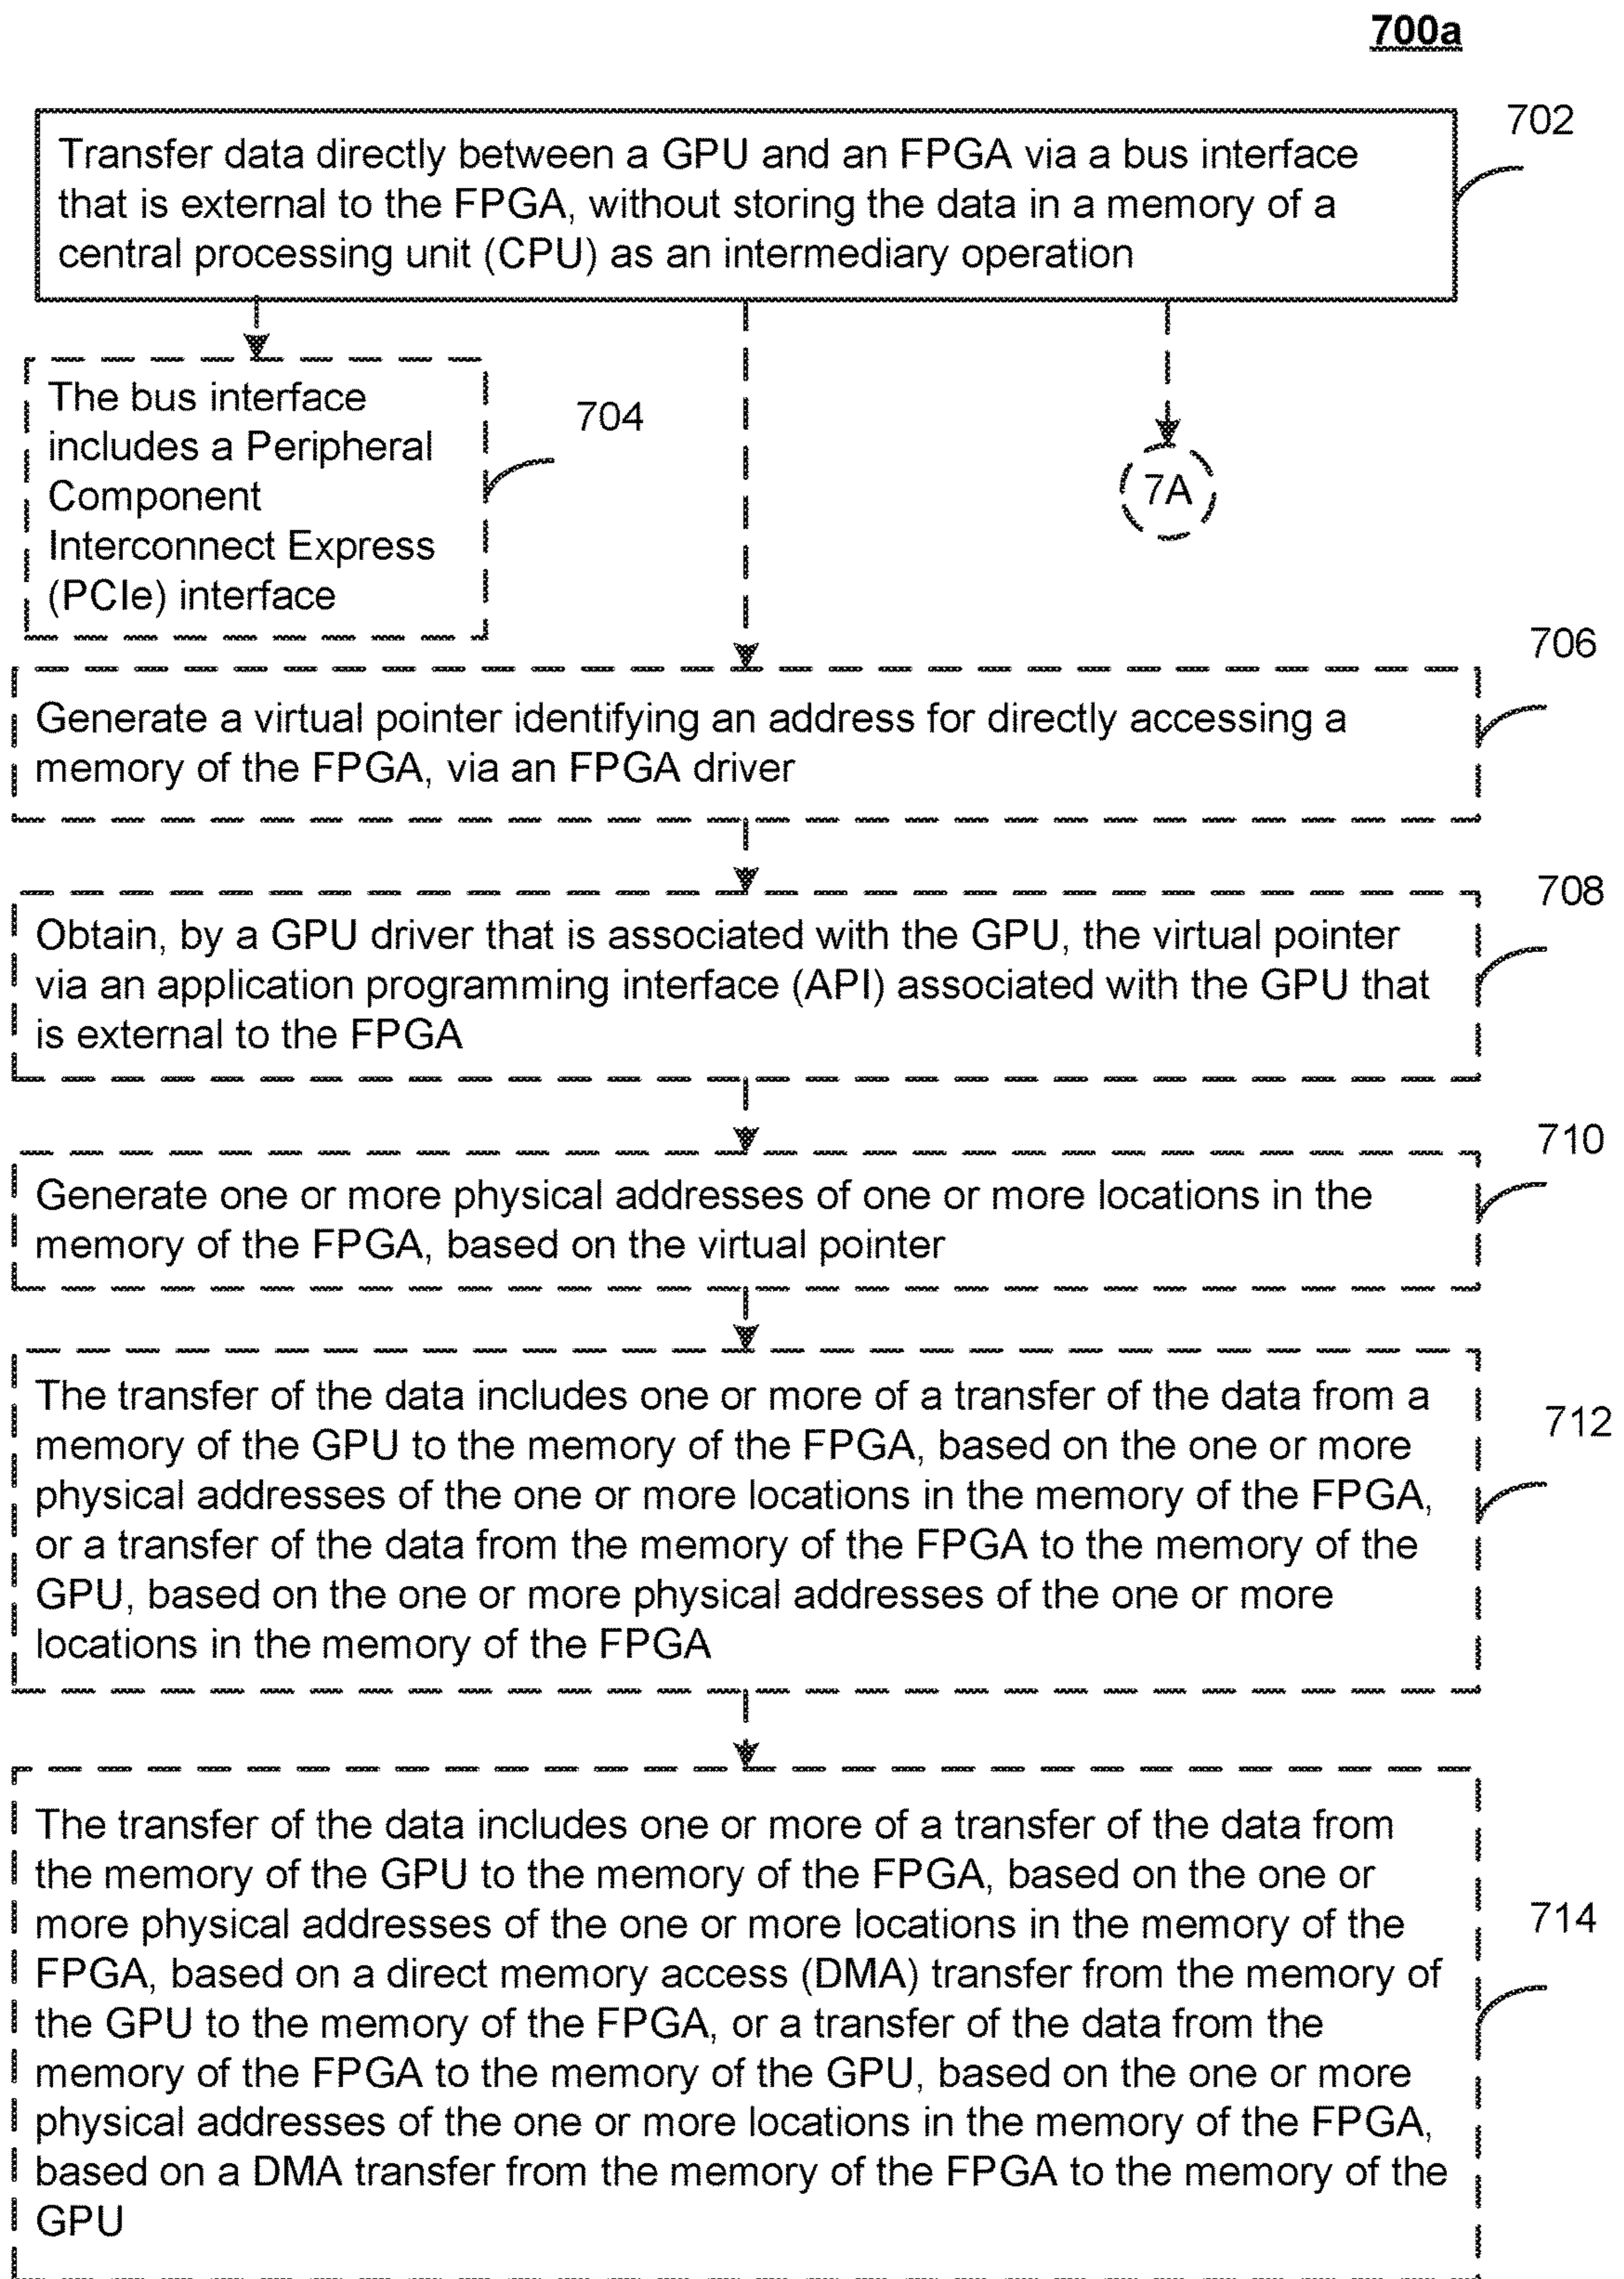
700a

Transfer data directly between a GPU and an FPGA via a bus interface that is external to the FPGA, without storing the data in a memory of a central processing unit (CPU) as an intermediary operation

702

The bus interface includes a Peripheral Component Interconnect Express (PCIe) interface

704

7A

Generate a virtual pointer identifying an address for directly accessing a memory of the FPGA, via an FPGA driver

706

Obtain, by a GPU driver that is associated with the GPU, the virtual pointer via an application programming interface (API) associated with the GPU that is external to the FPGA

708

Generate one or more physical addresses of one or more locations in the memory of the FPGA, based on the virtual pointer

710

The transfer of the data includes one or more of a transfer of the data from a memory of the GPU to the memory of the FPGA, based on the one or more physical addresses of the one or more locations in the memory of the FPGA, or a transfer of the data from the memory of the FPGA to the memory of the GPU, based on the one or more physical addresses of the one or more locations in the memory of the FPGA

712

The transfer of the data includes one or more of a transfer of the data from the memory of the GPU to the memory of the FPGA, based on the one or more physical addresses of the one or more locations in the memory of the FPGA, based on a direct memory access (DMA) transfer from the memory of the GPU to the memory of the FPGA, or a transfer of the data from the memory of the FPGA to the memory of the GPU, based on the one or more physical addresses of the one or more locations in the memory of the FPGA, based on a DMA transfer from the memory of the FPGA to the memory of the GPU

714